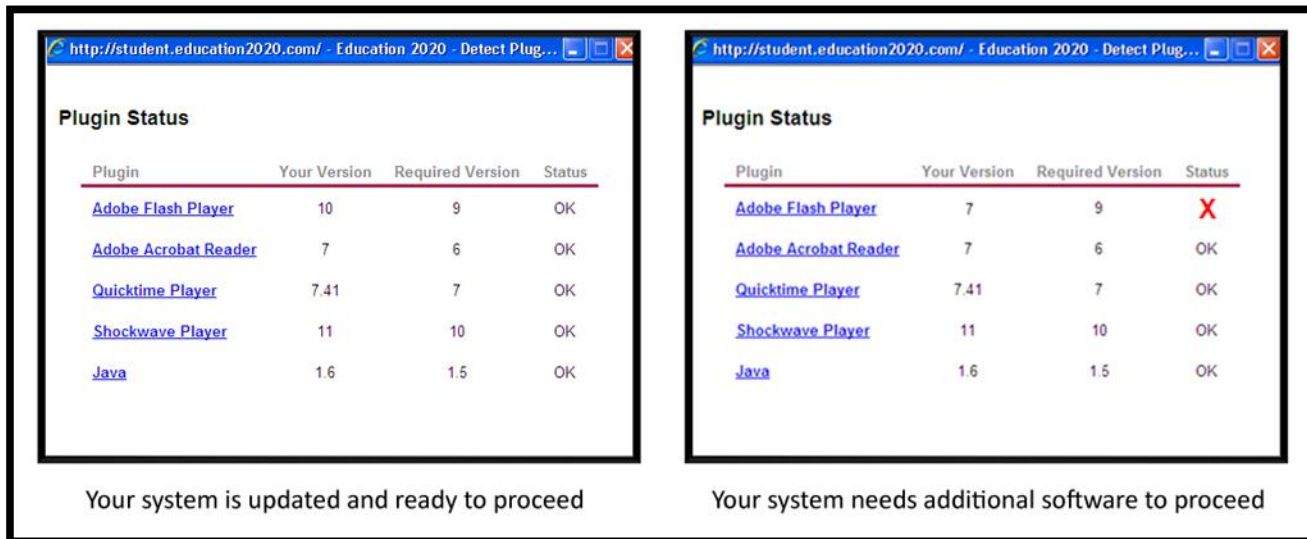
http://student.education2020.com/ - Education 2020 - Detect Plug...

Plugin Status

| Plugin | Your Version | Required Version | Status |
|---|---|---|---|
| Adobe Flash Player | 10 | 9 | OK |
| Adobe Acrobat Reader | 7 | 6 | OK |
| Quicktime Player | 7.41 | 7 | OK |
| Shockwave Player | 11 | 10 | OK |
| Java | 1.6 | 1.5 | OK |

Your system is updated and ready to proceed

http://student.education2020.com/ - Education 2020 - Detect Plug...

Plugin Status

| Plugin | Your Version | Required Version | Status |
|---|---|---|---|
| Adobe Flash Player | 7 | 9 | X |
| Adobe Acrobat Reader | 7 | 6 | OK |
| Quicktime Player | 7.41 | 7 | OK |
| Shockwave Player | 11 | 10 | OK |
| Java | 1.6 | 1.5 | OK |

Your system needs additional software to proceed